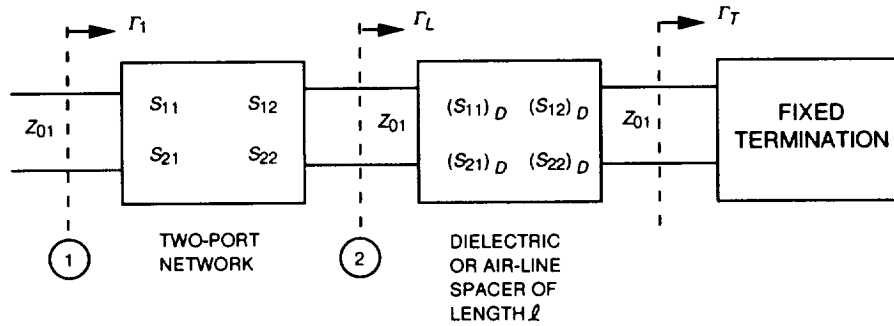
$\Gamma_1$

$\Gamma_L$

$\Gamma_T$

$Z_{01}$

$S_{11}$ $S_{12}$

$S_{21}$ $S_{22}$

$Z_{01}$

$(S_{11})_D$ $(S_{12})_D$

$(S_{21})_D$ $(S_{22})_D$

$Z_{01}$

FIXED TERMINATION

1

TWO-PORT NETWORK

2

DIELECTRIC OR AIR-LINE SPACER OF LENGTH $\ell$